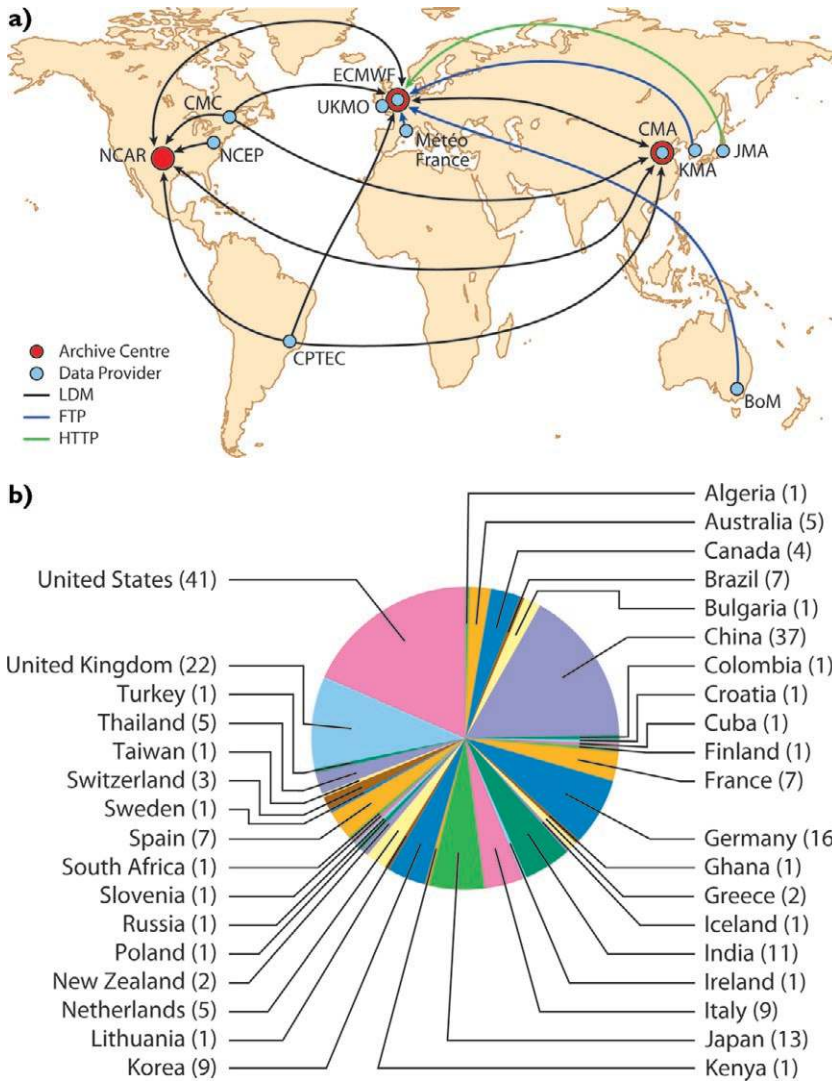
a)

ECMWF
CMC
UKMO
NCAR
NCEP
Météo France
CMA
KMA
JMA
CPTEC
BoM

Archive Centre
Data Provider
LDM
FTP
HTTP

b)

Algeria (1)
Australia (5)
Canada (4)
Brazil (7)
Bulgaria (1)
China (37)
Colombia (1)
Croatia (1)
Cuba (1)
Finland (1)
France (7)
Germany (16
Ghana (1)
Greece (2)
Iceland (1)
India (11)
Ireland (1)
Italy (9)
Japan (13)
Kenya (1)

United States (41)
United Kingdom (22)
Turkey (1)
Thailand (5)
Taiwan (1)
Switzerland (3)
Sweden (1)
Spain (7)
South Africa (1)
Slovenia (1)
Russia (1)
Poland (1)
New Zealand (2)
Netherlands (5)
Lithuania (1)
Korea (9)